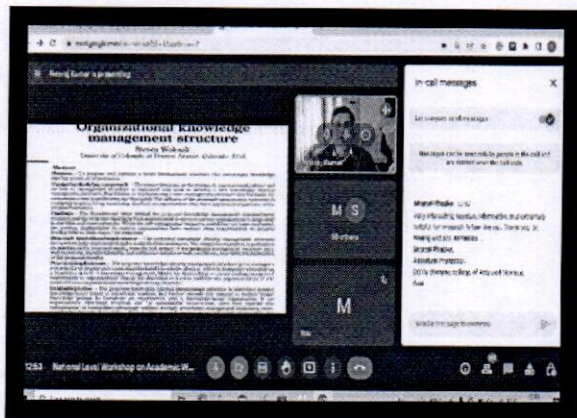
Neeraj Kumar is presenting

Organizational knowledge management structure

Steven Walczak

University of Colorado at Denver, Denver, Colorado, USA

Abstract

In-call messages

Let everyone send messages

Messages can be seen by people in the call and are deleted when the call ends.

Very interesting session, informative and extremely helpful for research fellow like us. Thank you, Dr. Neeraj and Sir, Namaskar.

Assistant Professor,

M S

M

12:53 National Level Workshop on Academic W...

Send a message to everyone